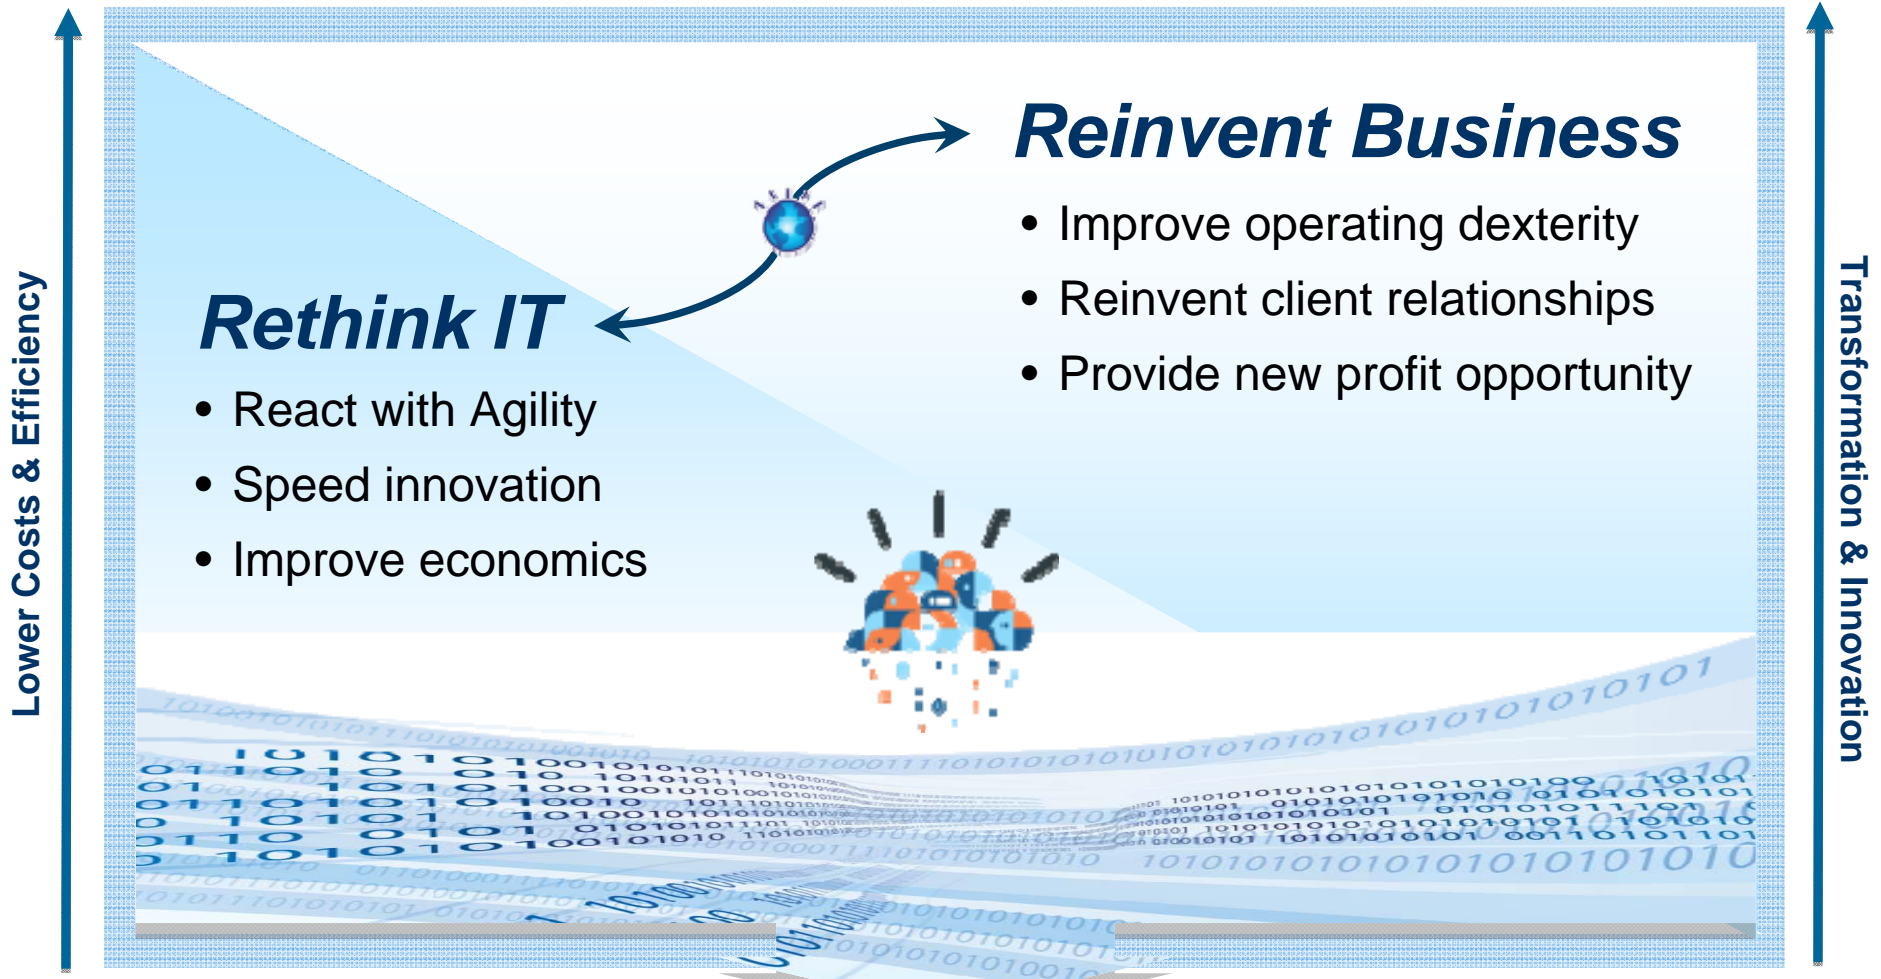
Lower Costs & Efficiency

Reinvent Business

- Improve operating dexterity
- Reinvent client relationships
- Provide new profit opportunity

Rethink IT

- React with Agility
- Speed innovation
- Improve economics

Transformation & Innovation